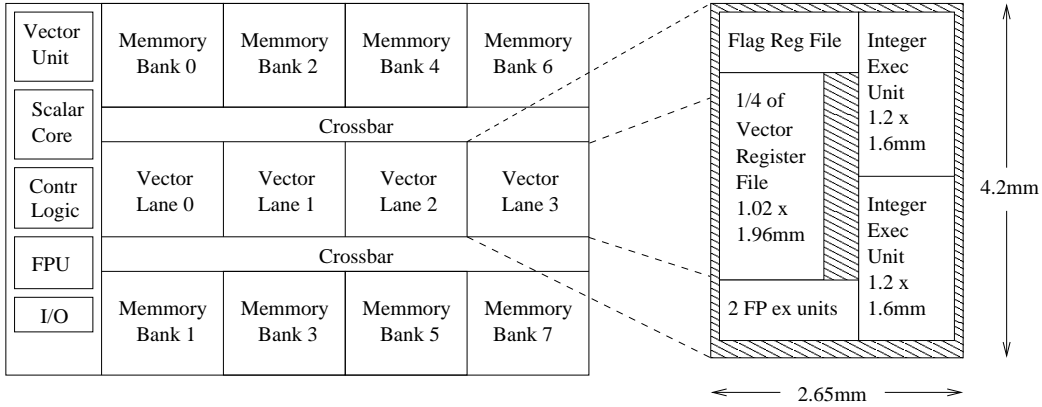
Vector Unit

Scalar Core

Contr Logic

FPU

I/O

Memmory Bank 0

Memmory Bank 2

Memmory Bank 4

Memmory Bank 6

Crossbar

Vector Lane 0

Vector Lane 1

Vector Lane 2

Vector Lane 3

Crossbar

Memmory Bank 1

Memmory Bank 3

Memmory Bank 5

Memmory Bank 7

Flag Reg File

Integer Exec Unit 1.2 x 1.6mm

1/4 of Vector Register File 1.02 x 1.96mm

Integer Exec Unit 1.2 x 1.6mm

2 FP ex units

4.2mm

2.65mm